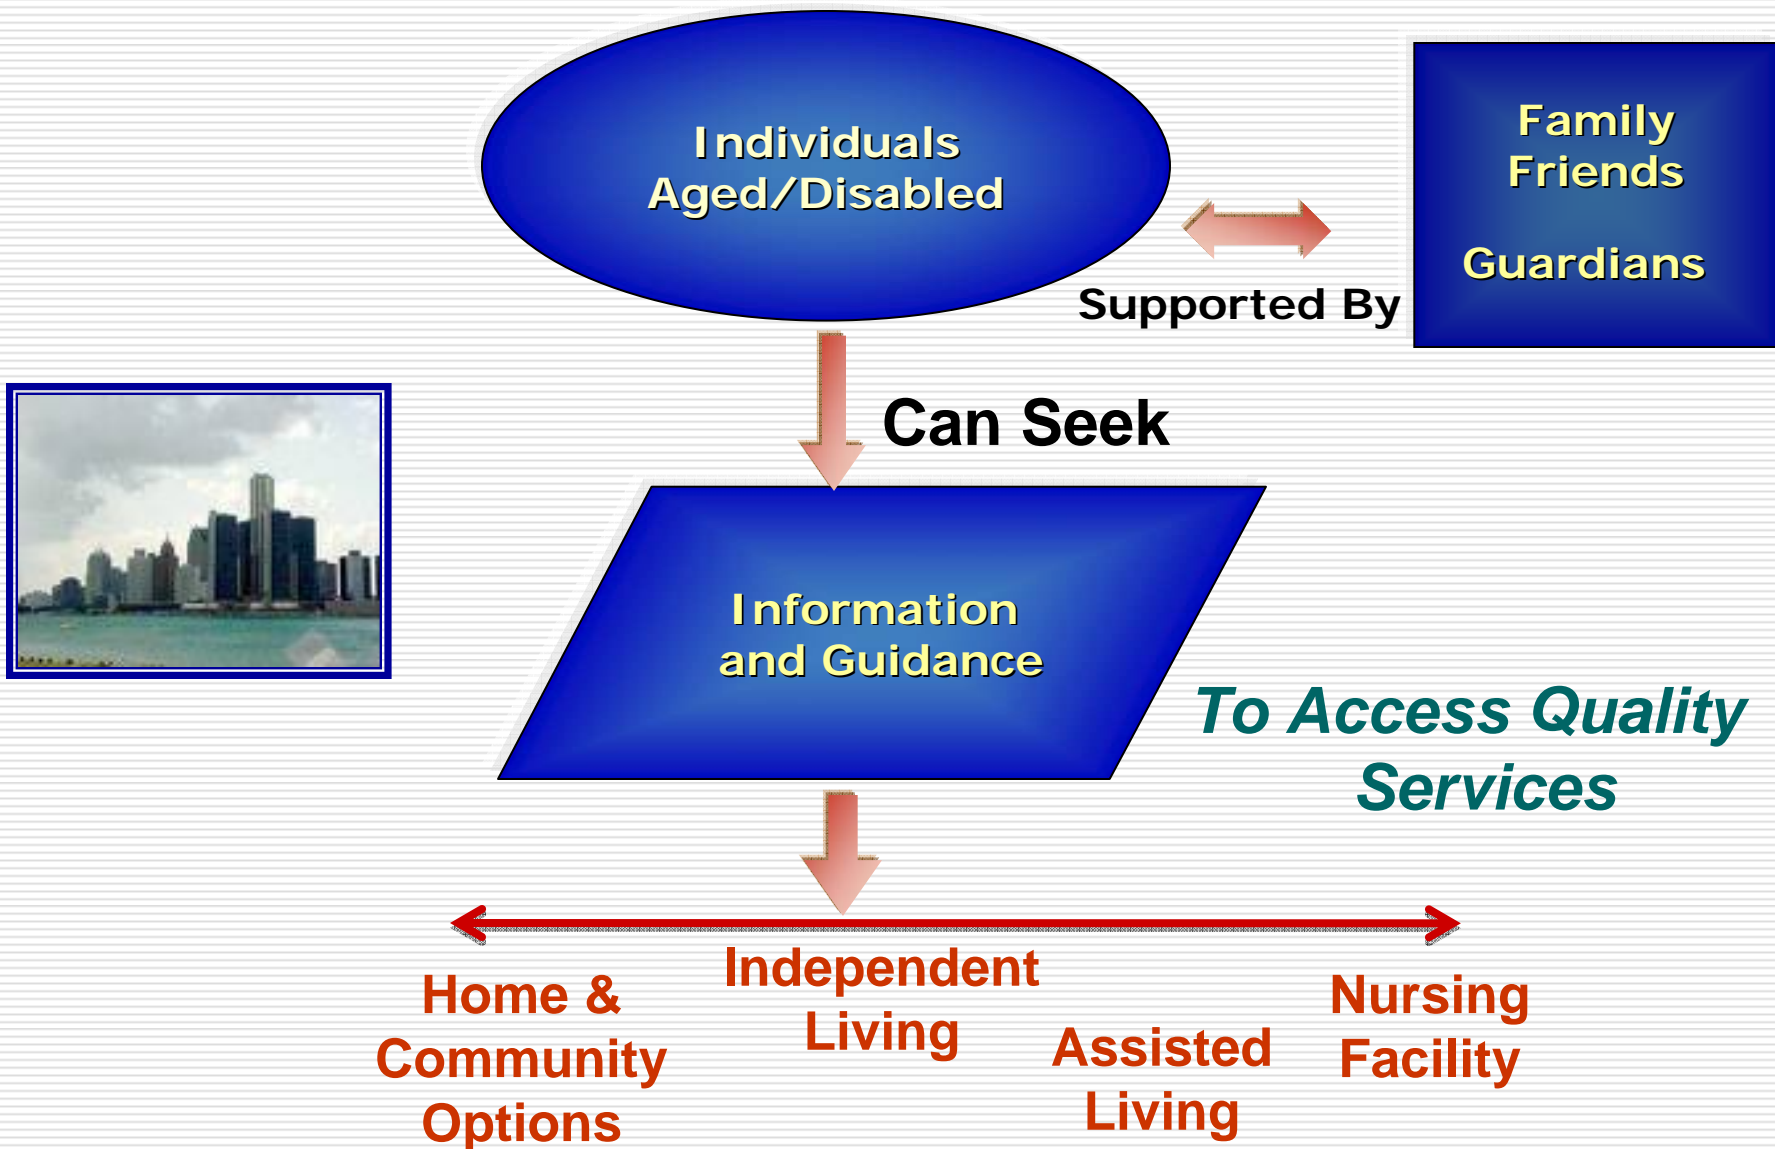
Individuals
Aged/Disabled

Supported By

Family
Friends

Guardians

Can Seek

Information
and Guidance

To Access Quality Services

Home & Community Options

Independent Living

Assisted Living

Nursing Facility